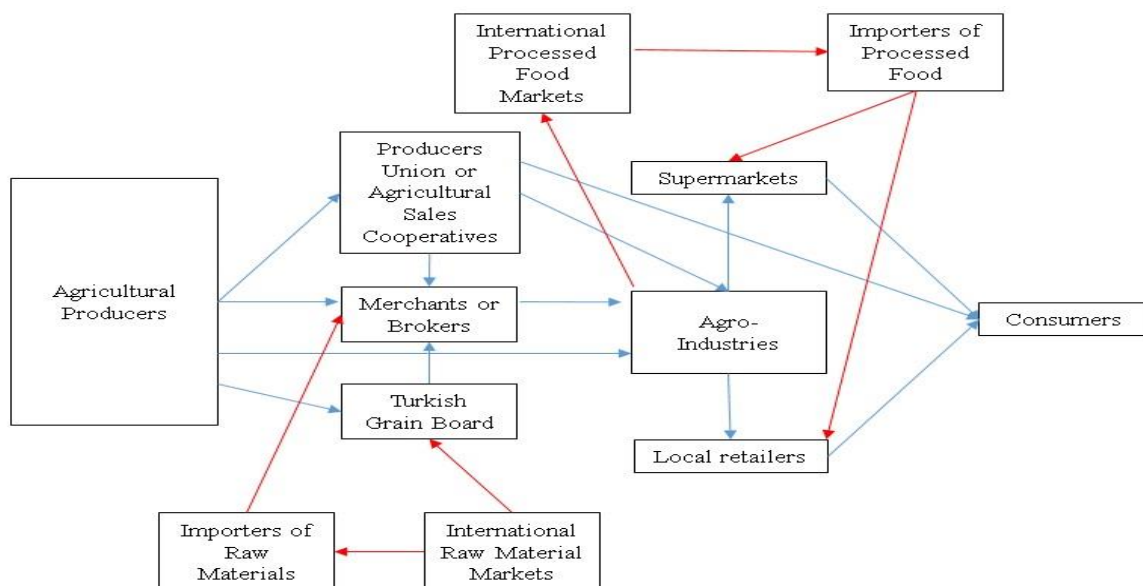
International Processed Food Markets

Importers of Processed Food

Producers Union or Agricultural Sales Cooperatives

Supermarkets

Agricultural Producers

Merchants or Brokers

Agro-Industries

Consumers

Turkish Grain Board

Local retailers

Importers of Raw Materials

International Raw Material Markets